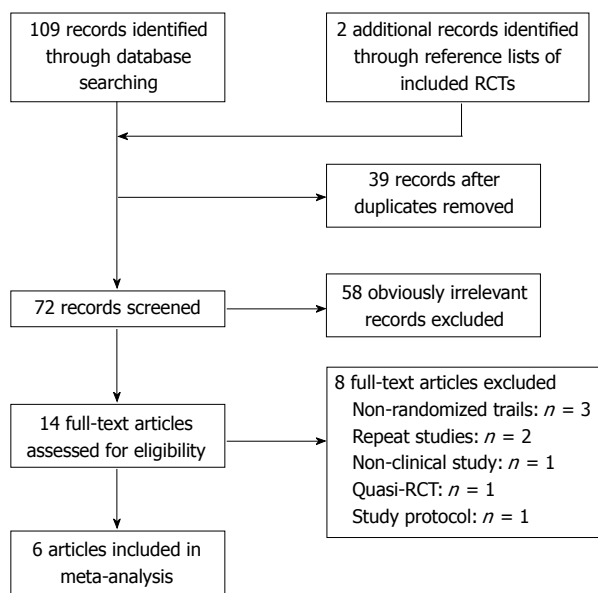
109 records identified through database searching

2 additional records identified through reference lists of included RCTs

39 records after duplicates removed

72 records screened

58 obviously irrelevant records excluded

14 full-text articles assessed for eligibility

8 full-text articles excluded
Non-randomized trails: $n$ = 3
Repeat studies: $n$ = 2
Non-clinical study: $n$ = 1
Quasi-RCT: $n$ = 1
Study protocol: $n$ = 1

6 articles included in meta-analysis